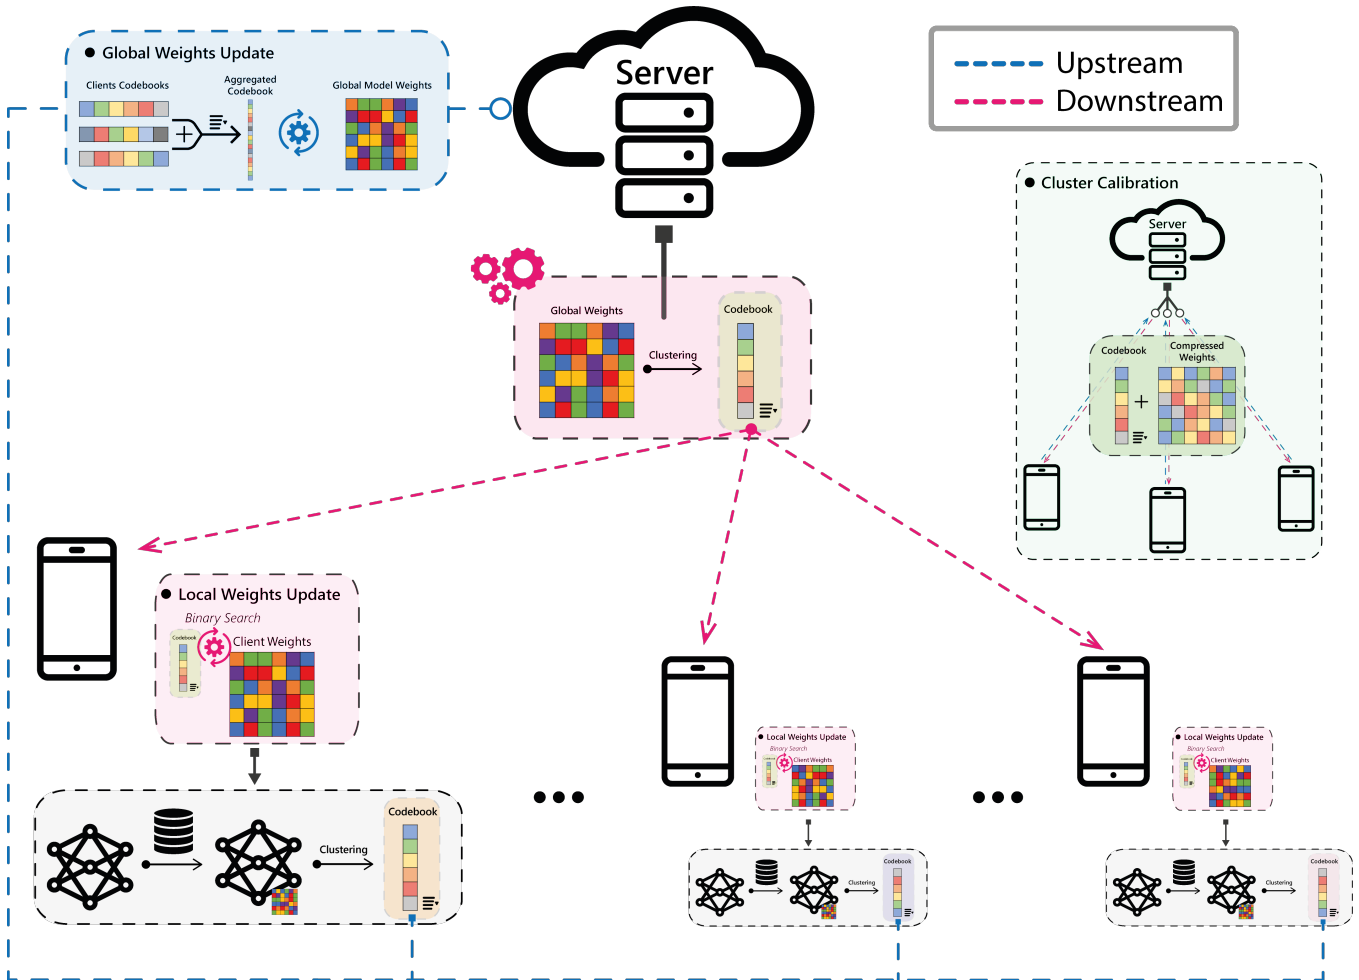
Global Weights Update

Clients Codebooks

Aggregated Codebook

Global Model Weights

Server

Upstream
Downstream

Cluster Calibration

Server

Codebook

Compressed Weights

Global Weights

Clustering

Codebook

Local Weights Update

Binary Search

Codebook

Client Weights

Clustering

Codebook

Local Weights Update

Binary Search

Client Weights

Codebook

Clustering

Local Weights Update

Binary Search

Client Weights

Codebook

Clustering